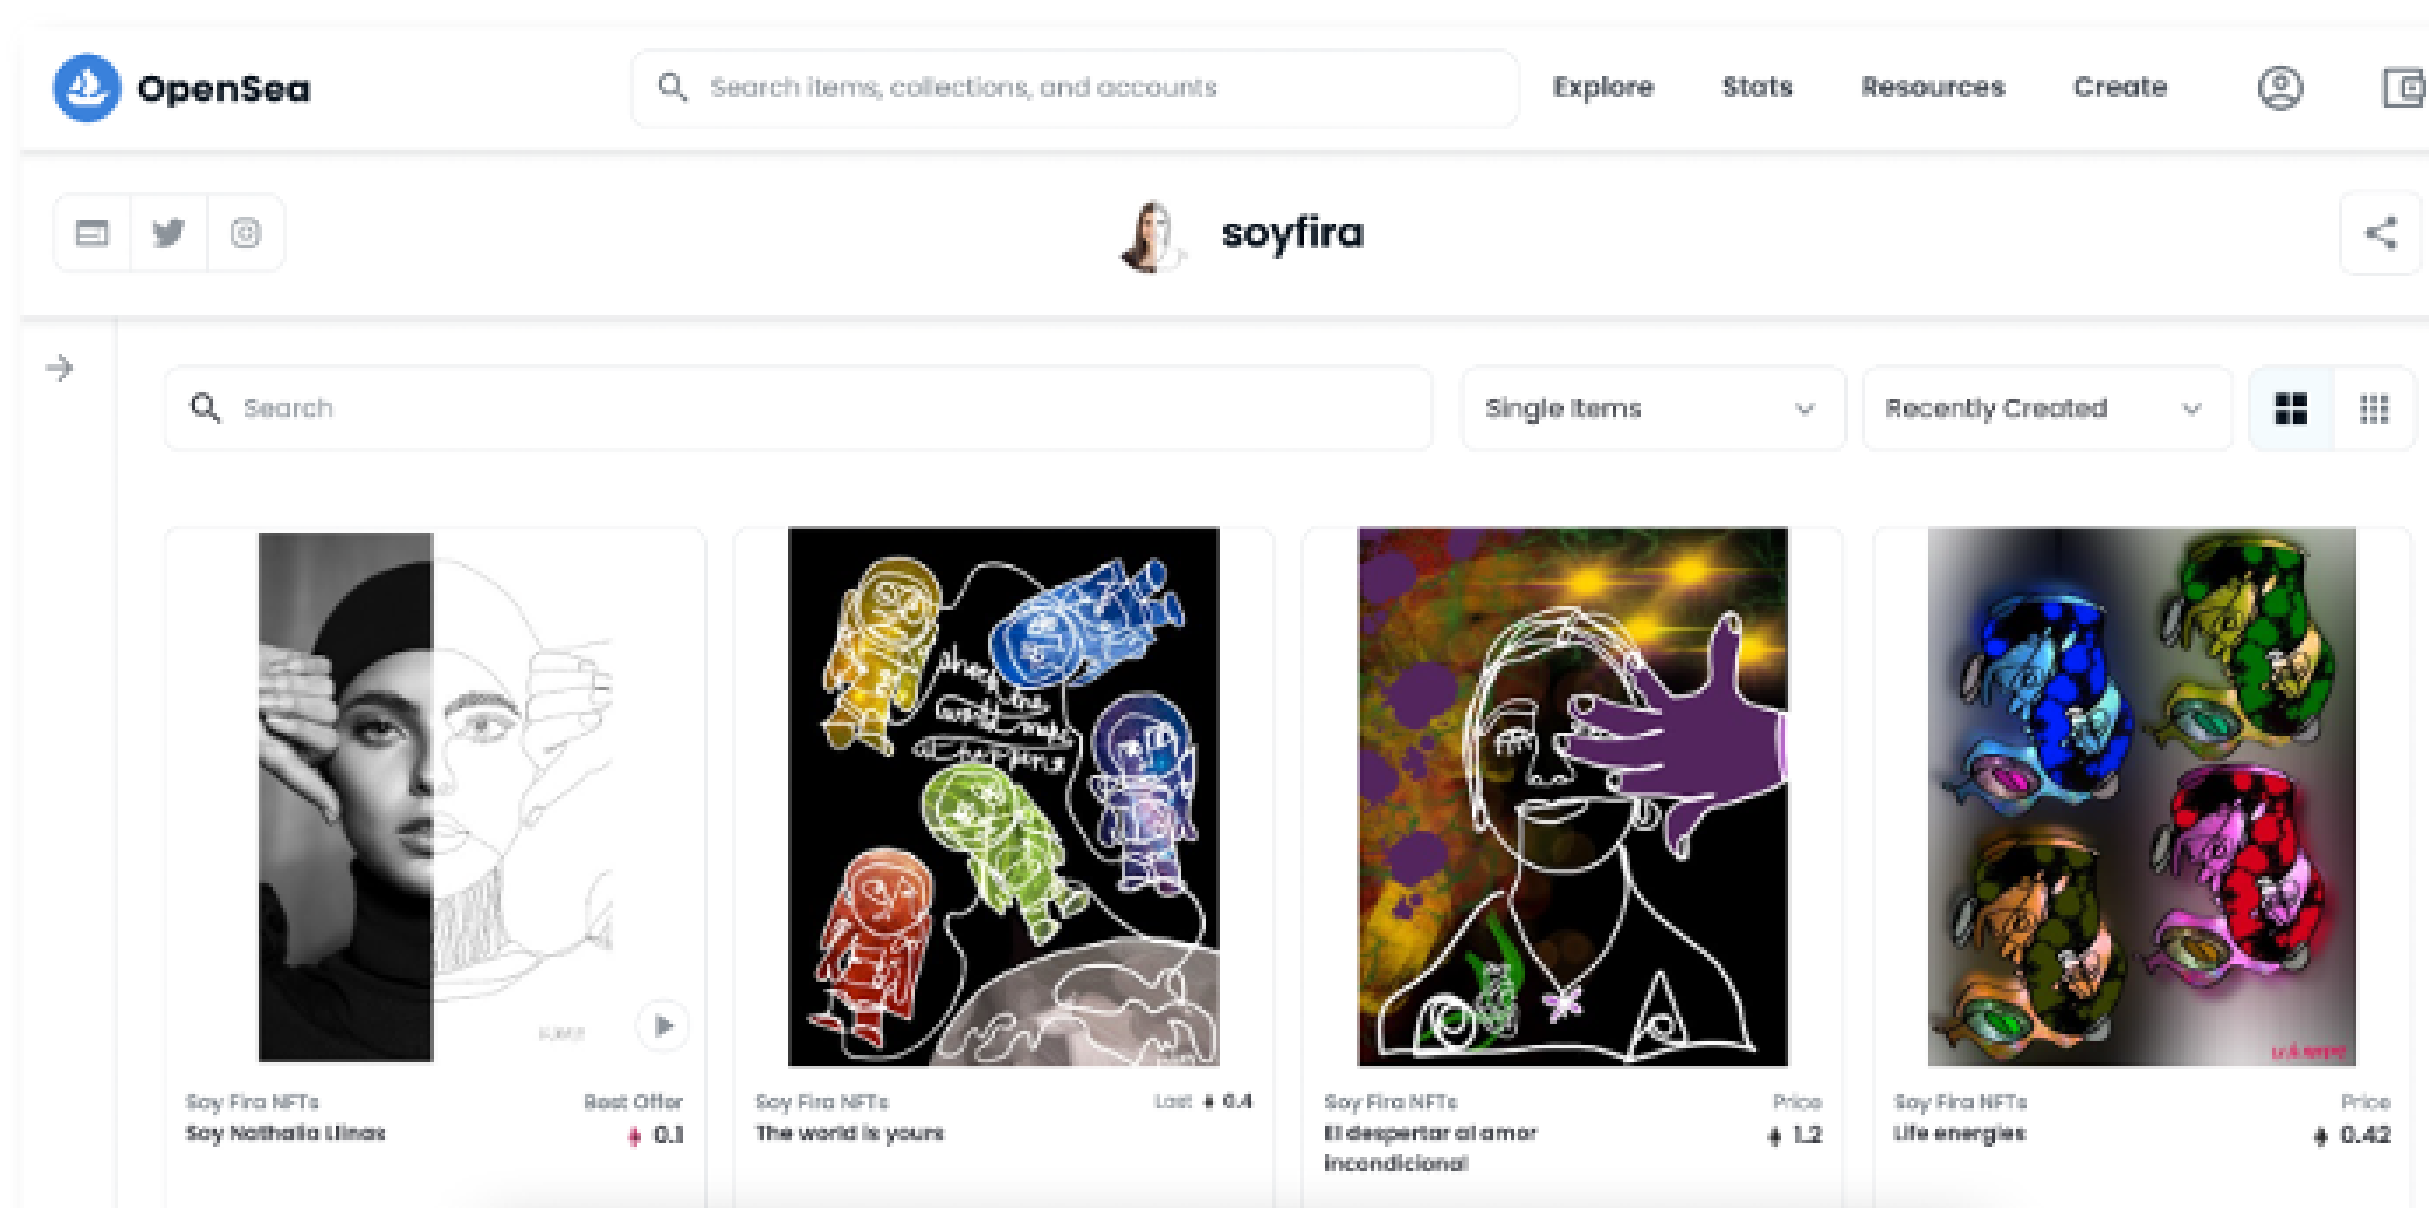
OpenSea

Search items, collections, and accounts

Explore Stats Resources Create

soyfira

Search

Single Items

Recently Created

Soy Fira NFTs
Soy Nathalia Llinas
Best Offer
0.1

Soy Fira NFTs
The world is yours
Last 0.4

Soy Fira NFTs
El despertar al amor incondicional
Price
1.2

Soy Fira NFTs
Life energies
Price
0.42